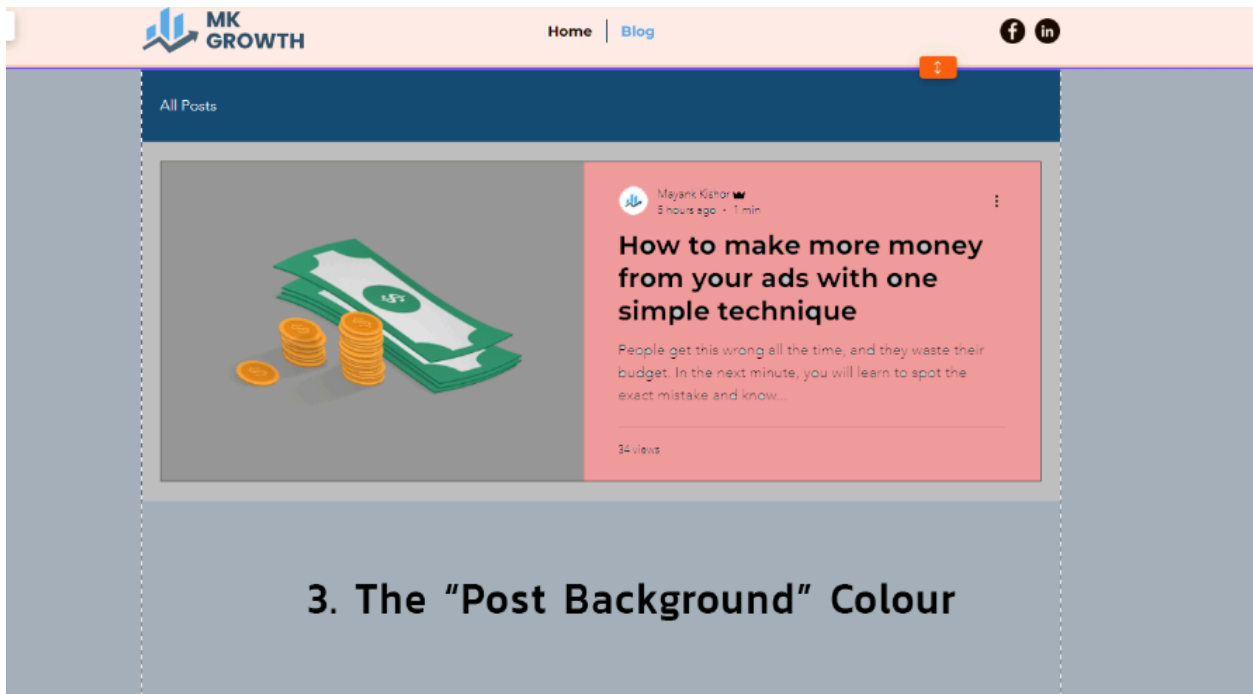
MK GROWTH

Home | Blog

All Posts

Mayank Kishor
5 hours ago • 1 min

How to make more money from your ads with one simple technique

People get this wrong all the time, and they waste their budget. In the next minute, you will learn to spot the exact mistake and know...

34 views

3. The "Post Background" Colour